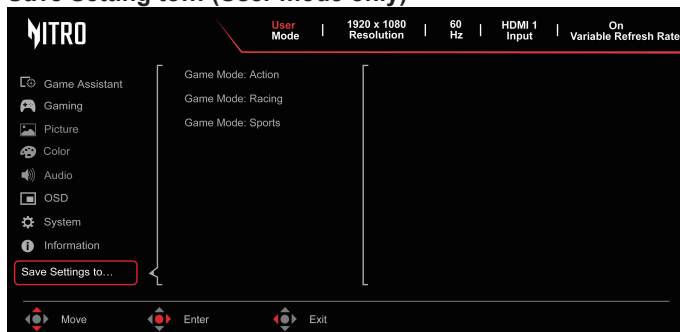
Save Setting to... (User mode only)

NITRO

User Mode | 1920 x 1080 Resolution | 60 Hz | HDMI 1 Input | On Variable Refresh Rate

Game Assistant
Gaming
Picture
Color
Audio
OSD
System
Information
Save Settings to...

Game Mode: Action
Game Mode: Racing
Game Mode: Sports

Move
Enter
Exit